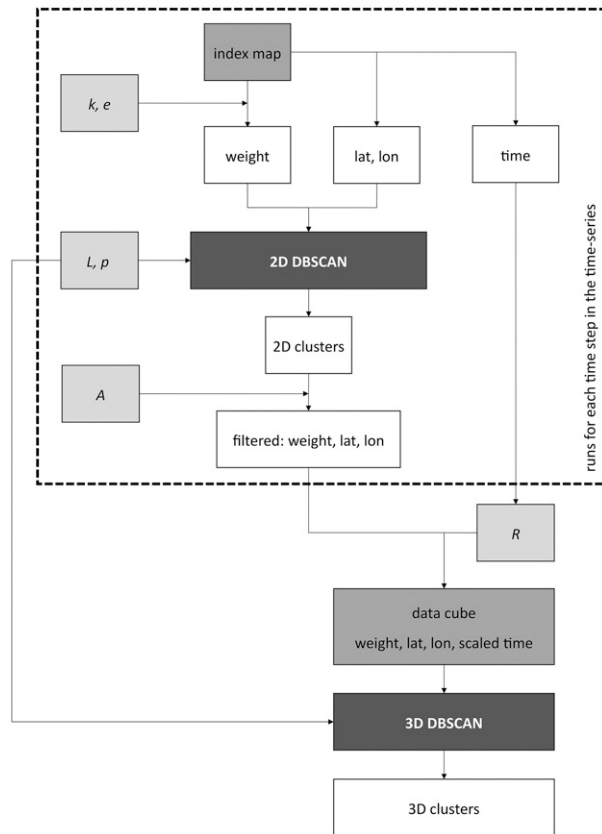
index map

k, e

weight

lat, lon

time

L, p

2D DBSCAN

2D clusters

A

filtered: weight, lat, lon

runs for each time step in the time-series

R

data cube

weight, lat, lon, scaled time

3D DBSCAN

3D clusters